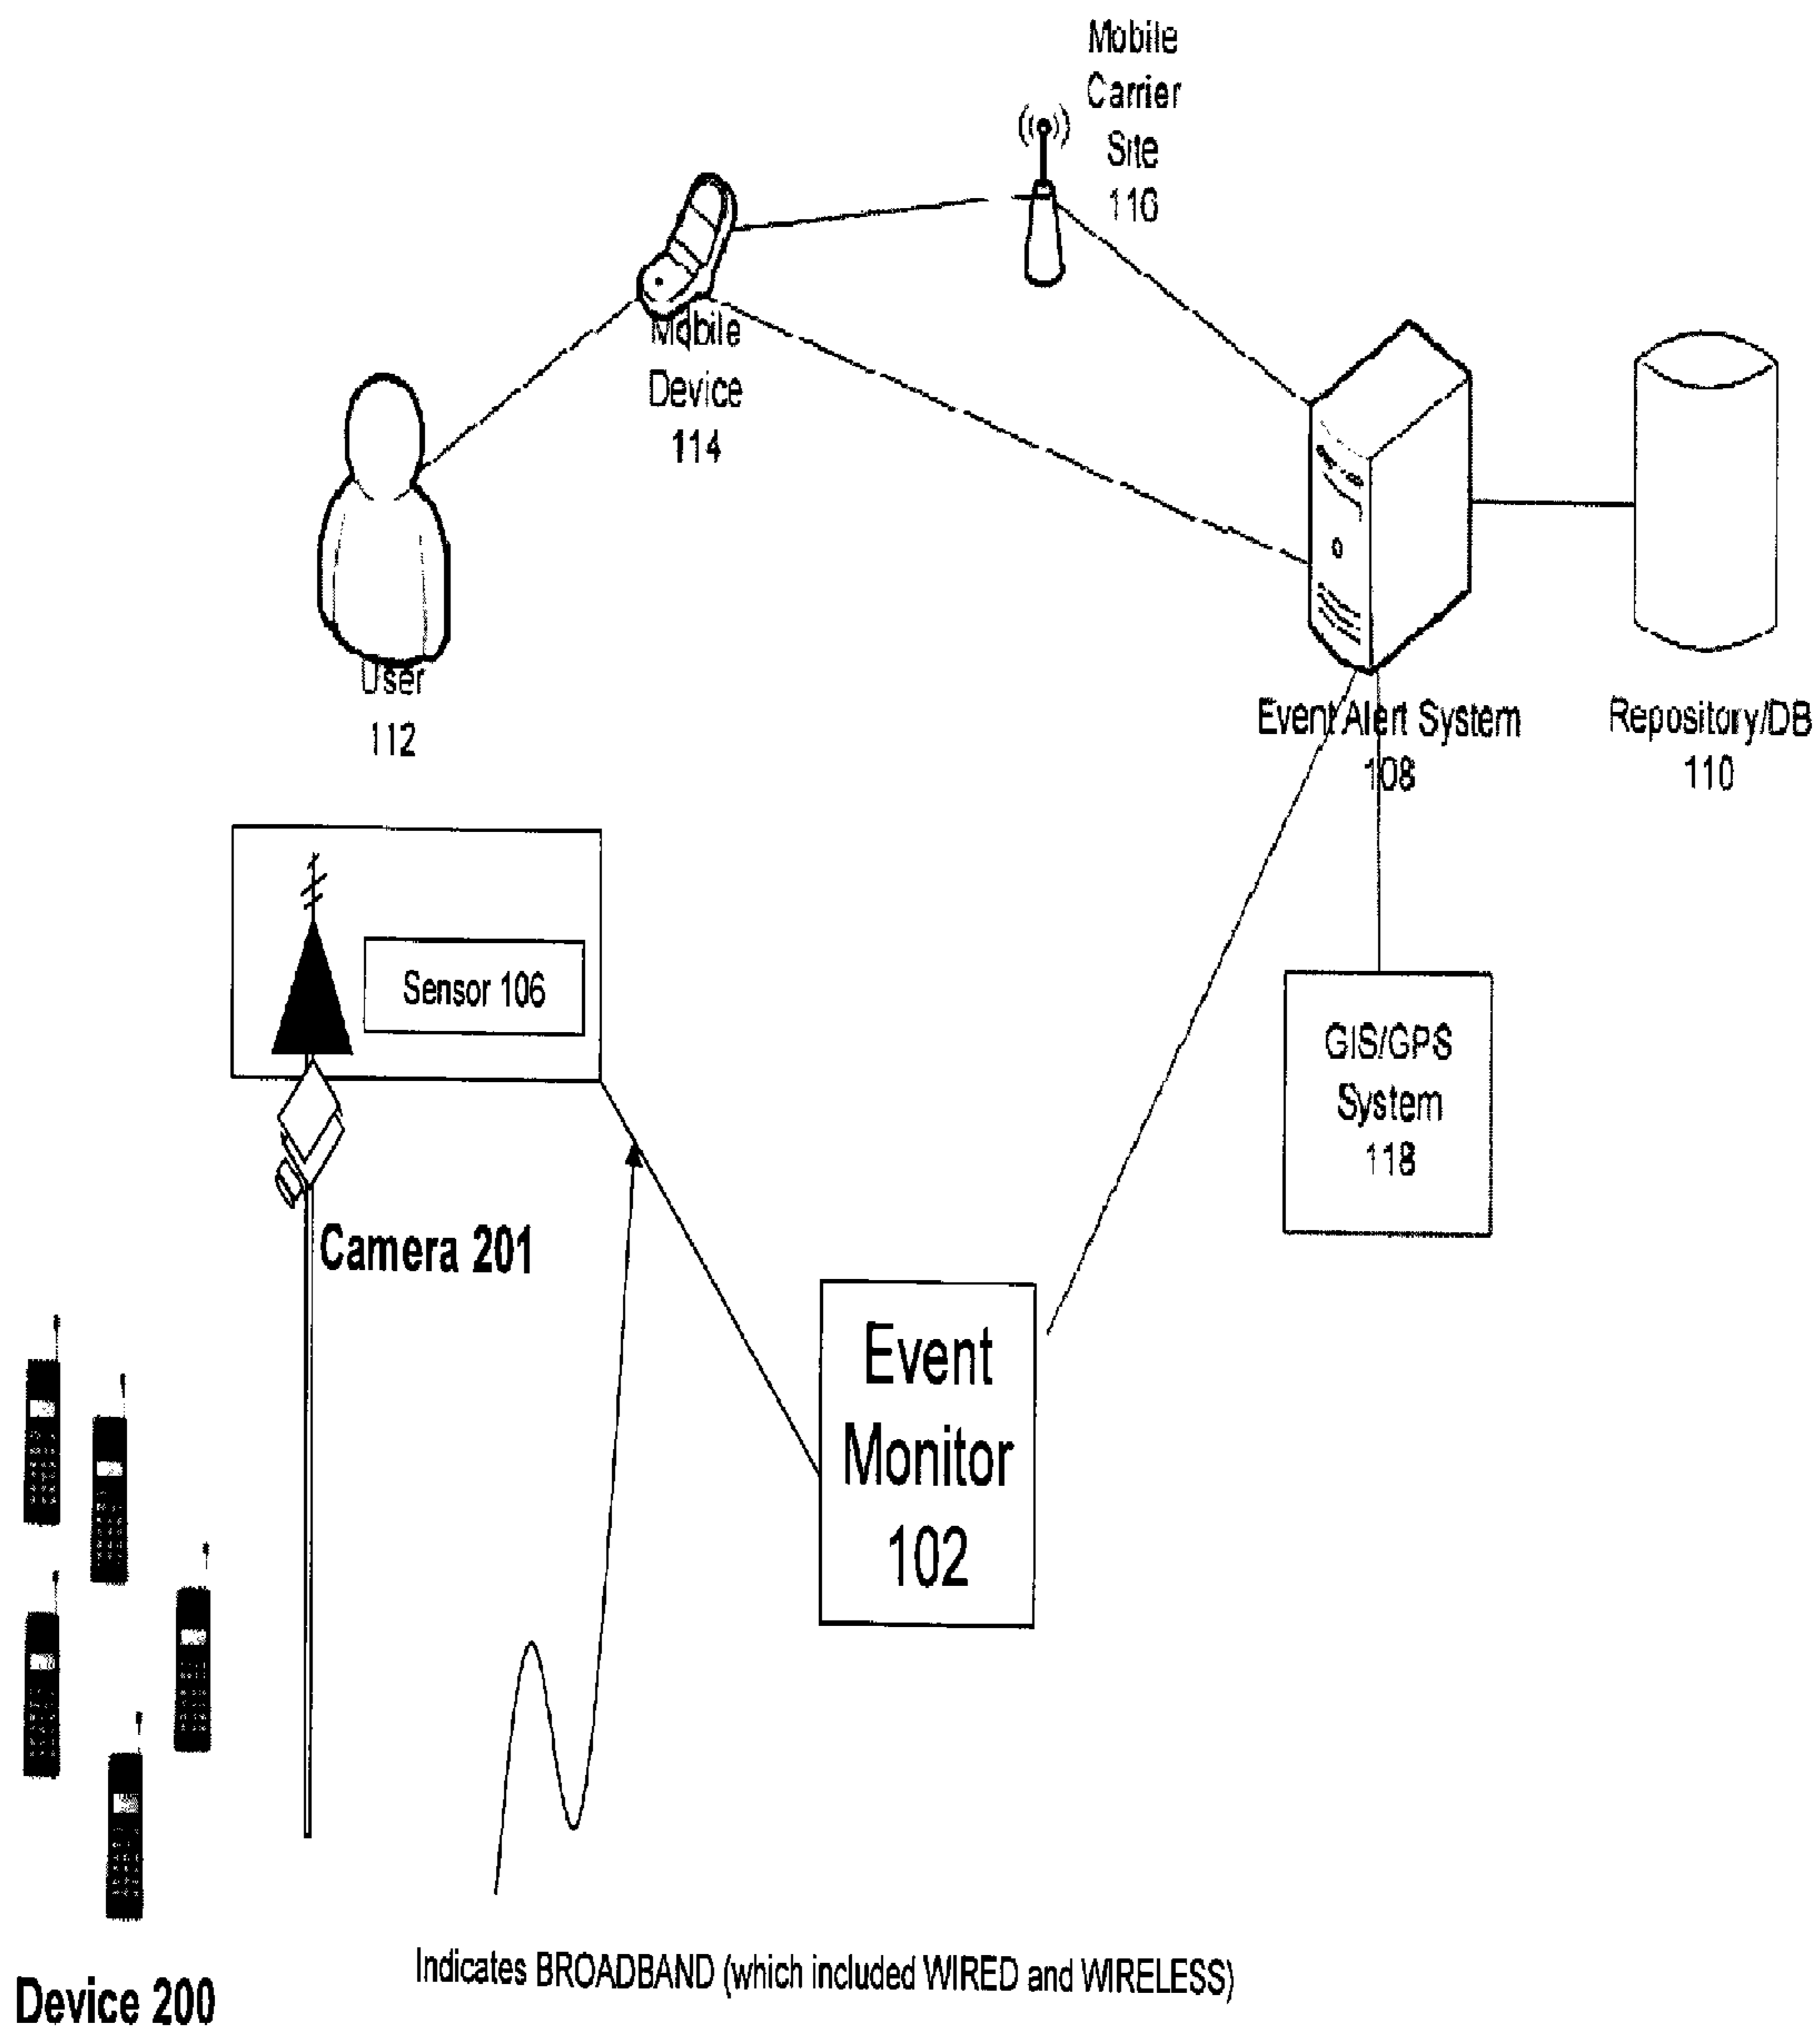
Mobile Carrier Site 110

Mobile Device 114

User 112

Event Alert System 108

Repository/DB 110

Sensor 106

GIS/GPS System 118

Camera 201

Event Monitor 102

Device 200

Indicates BROADBAND (which included WIRED and WIRELESS)